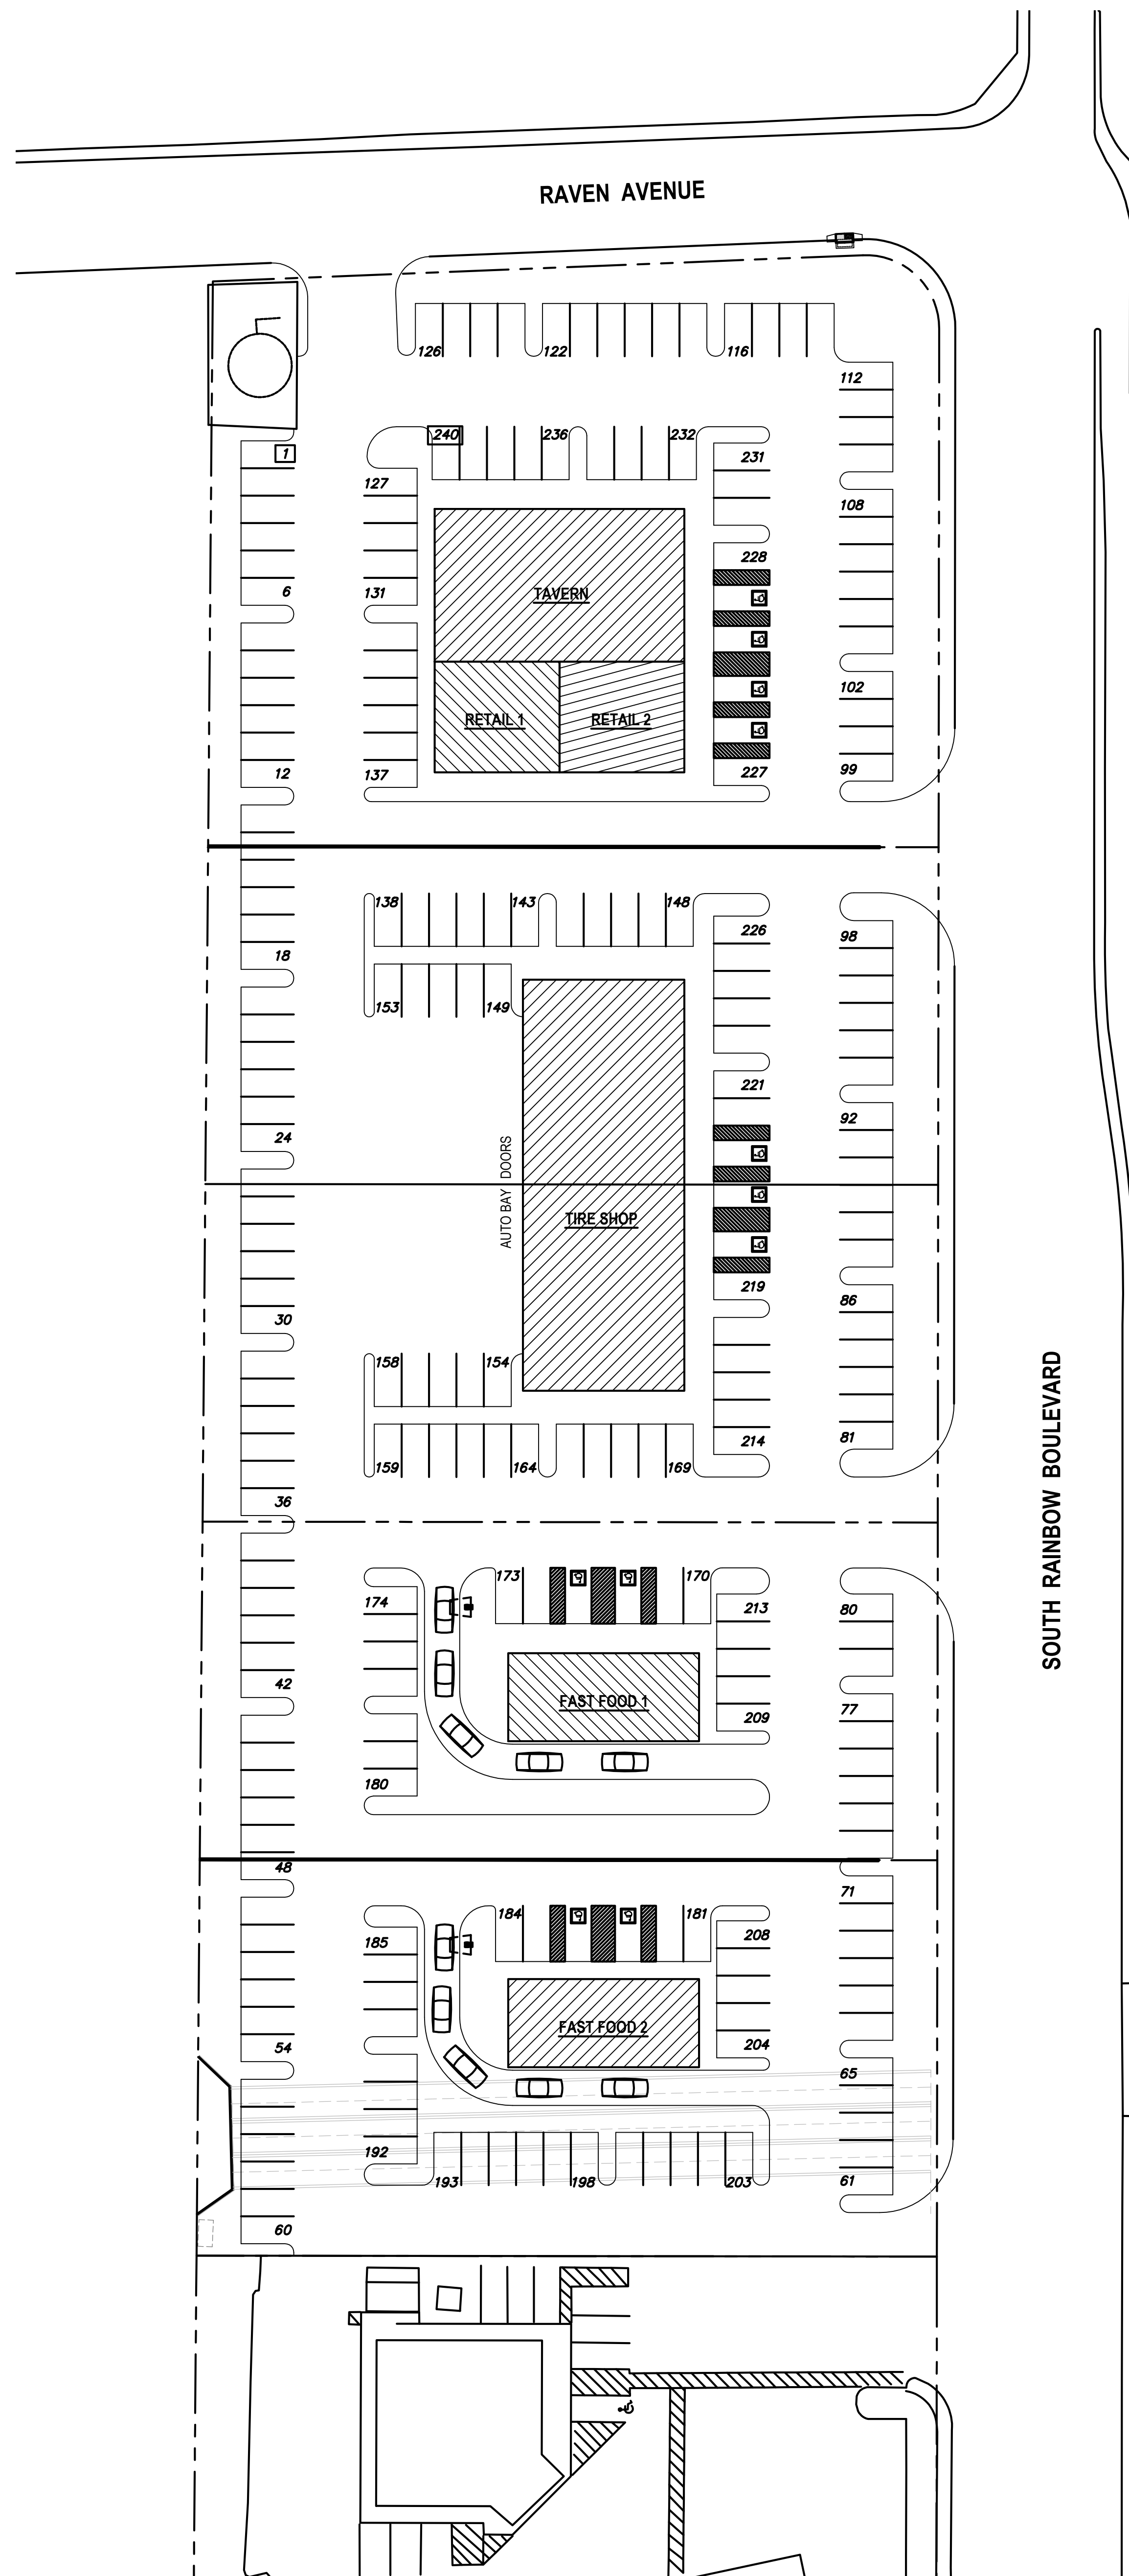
RAVEN AVENUE

126 122 116

112

240 236 232

1

127

231

108

TAVERN

228

6

131

102

RETAIL 1

RETAIL 2

12

137

227

99

138 143 148

226

98

18

153 149

221

92

24

AUTO BAY DOORS

TIRE SHOP

219

30

86

158 154

214

81

159 164 169

36

173 170

174

213

80

FAST FOOD 1

42

209

77

180

48

71

184 181

185

208

FAST FOOD 2

54

204

65

192

193 198 203

61

60

SOUTH RAINBOW BOULEVARD